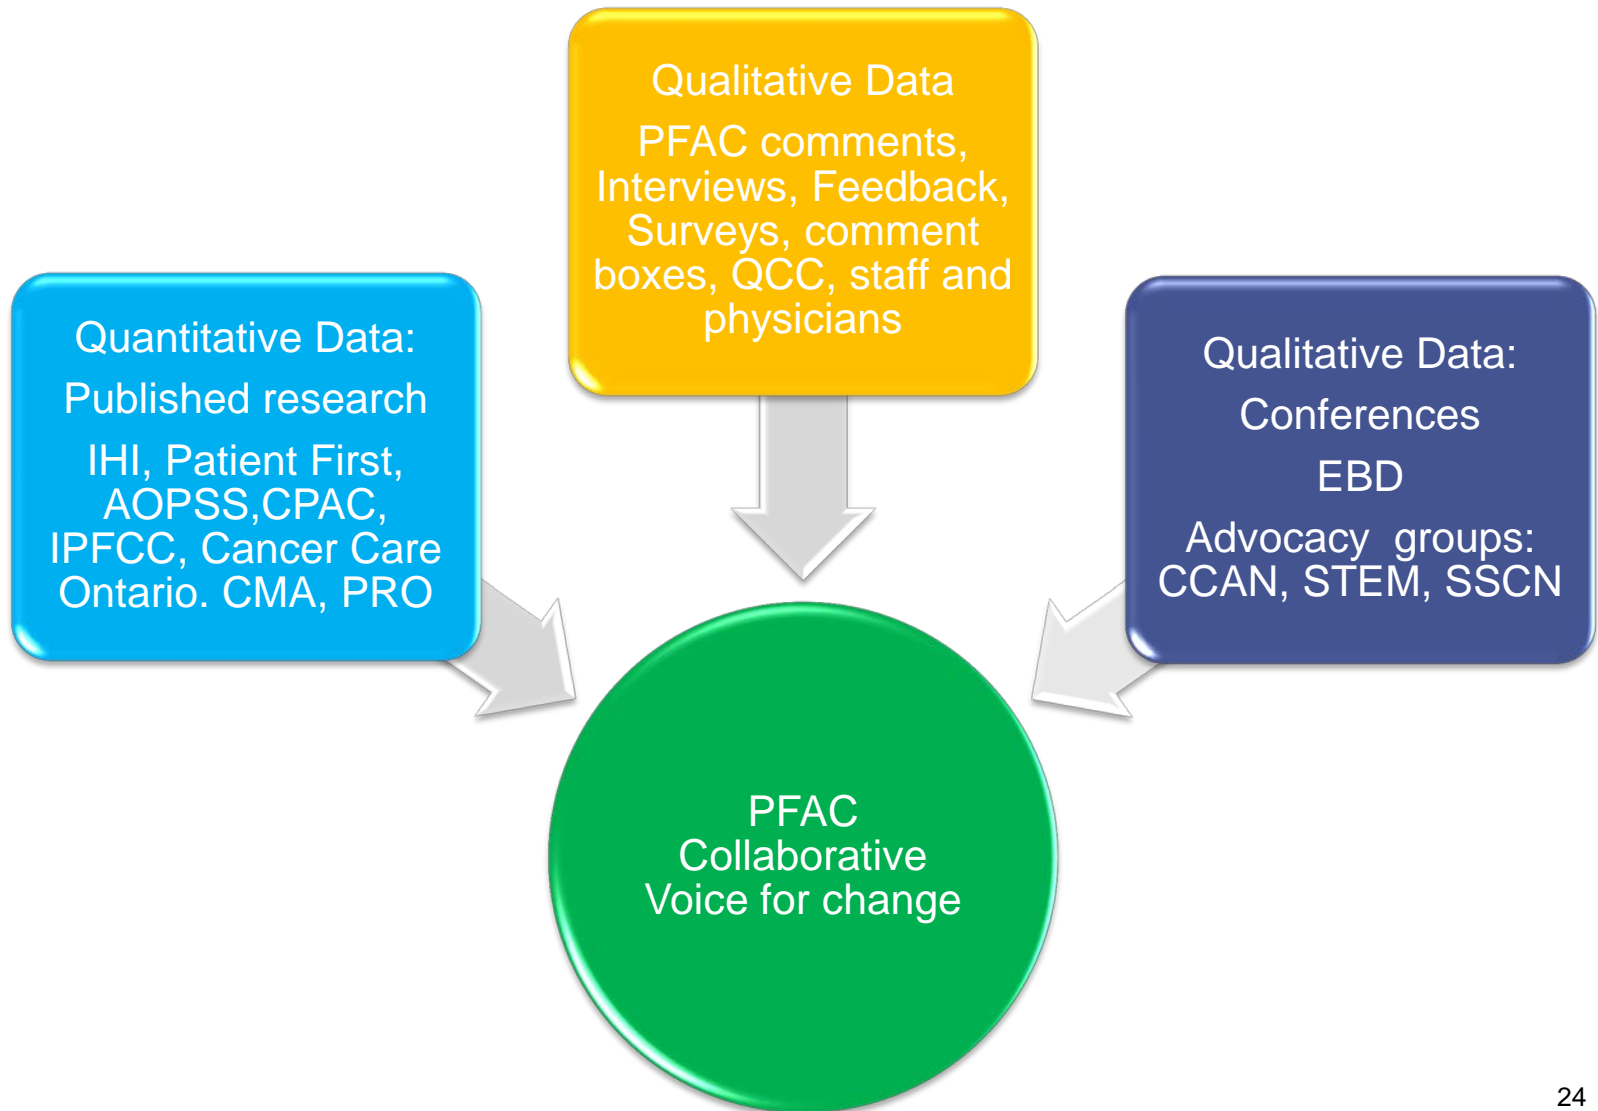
Qualitative Data

PFAC comments, Interviews, Feedback, Surveys, comment boxes, QCC, staff and physicians

Quantitative Data:

Published research

IHI, Patient First, AOPSS,CPAC, IPFCC, Cancer Care Ontario. CMA, PRO

Qualitative Data:

Conferences

EBD

Advocacy groups: CCAN, STEM, SSCN

PFAC Collaborative Voice for change

24